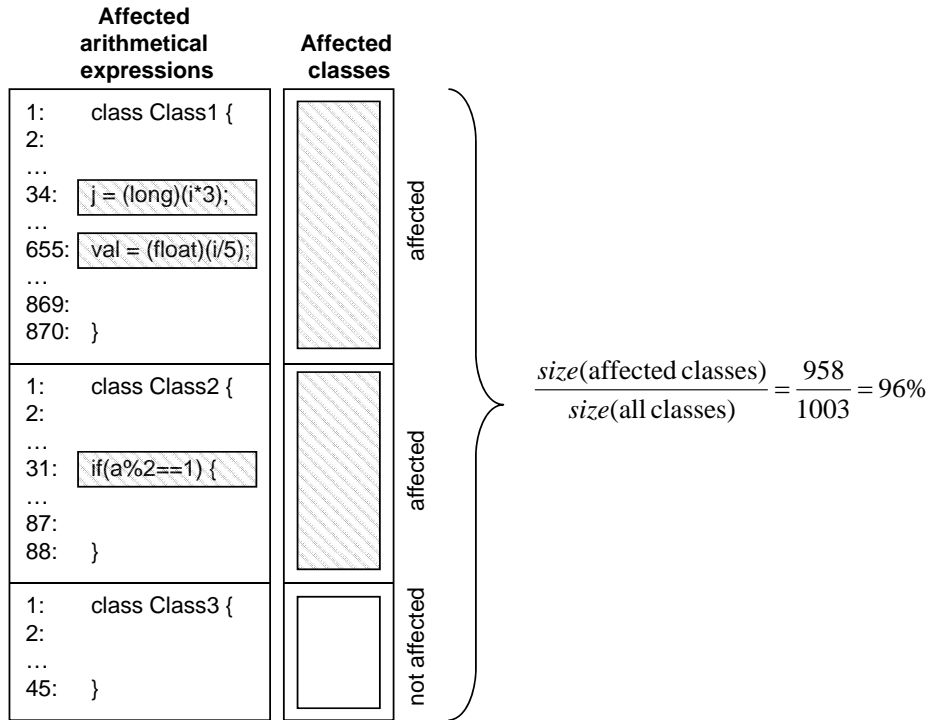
Affected arithmetical expressions

Affected classes

1: class Class1 {
2:
…
34: j = (long)(i*3);
…
655: val = (float)(i/5);
…
869:
870: }

affected

1: class Class2 {
2:
…
31: if(a%2==1) {
…
87:
88: }

affected

1: class Class3 {
2:
…
45: }

not affected

$\frac{size(\text{affected classes})}{size(\text{all classes})} = \frac{958}{1003} = 96\%$